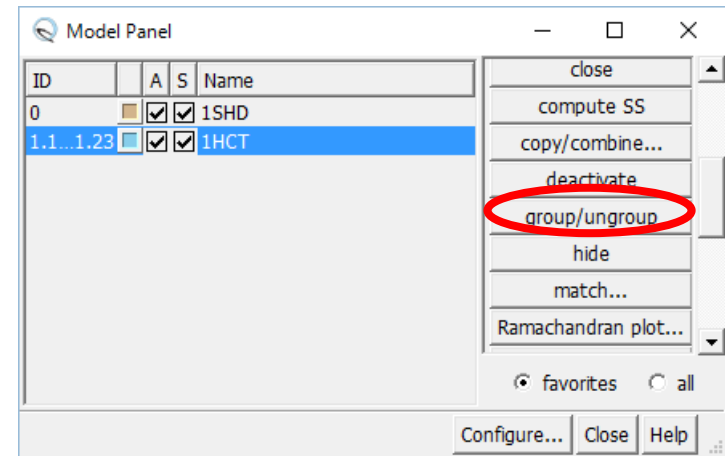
Model Panel

| ID | | A | S | Name |
|---|---|---|---|---|
| 0 | | ☑ | ☑ | 1SHD |
| 1.1...1.23 | | ☑ | ☑ | 1HCT |

close
compute SS
copy/combine...
deactivate
group/ungroup
hide
match...
Ramachandran plot...

favorites all

Configure... Close Help